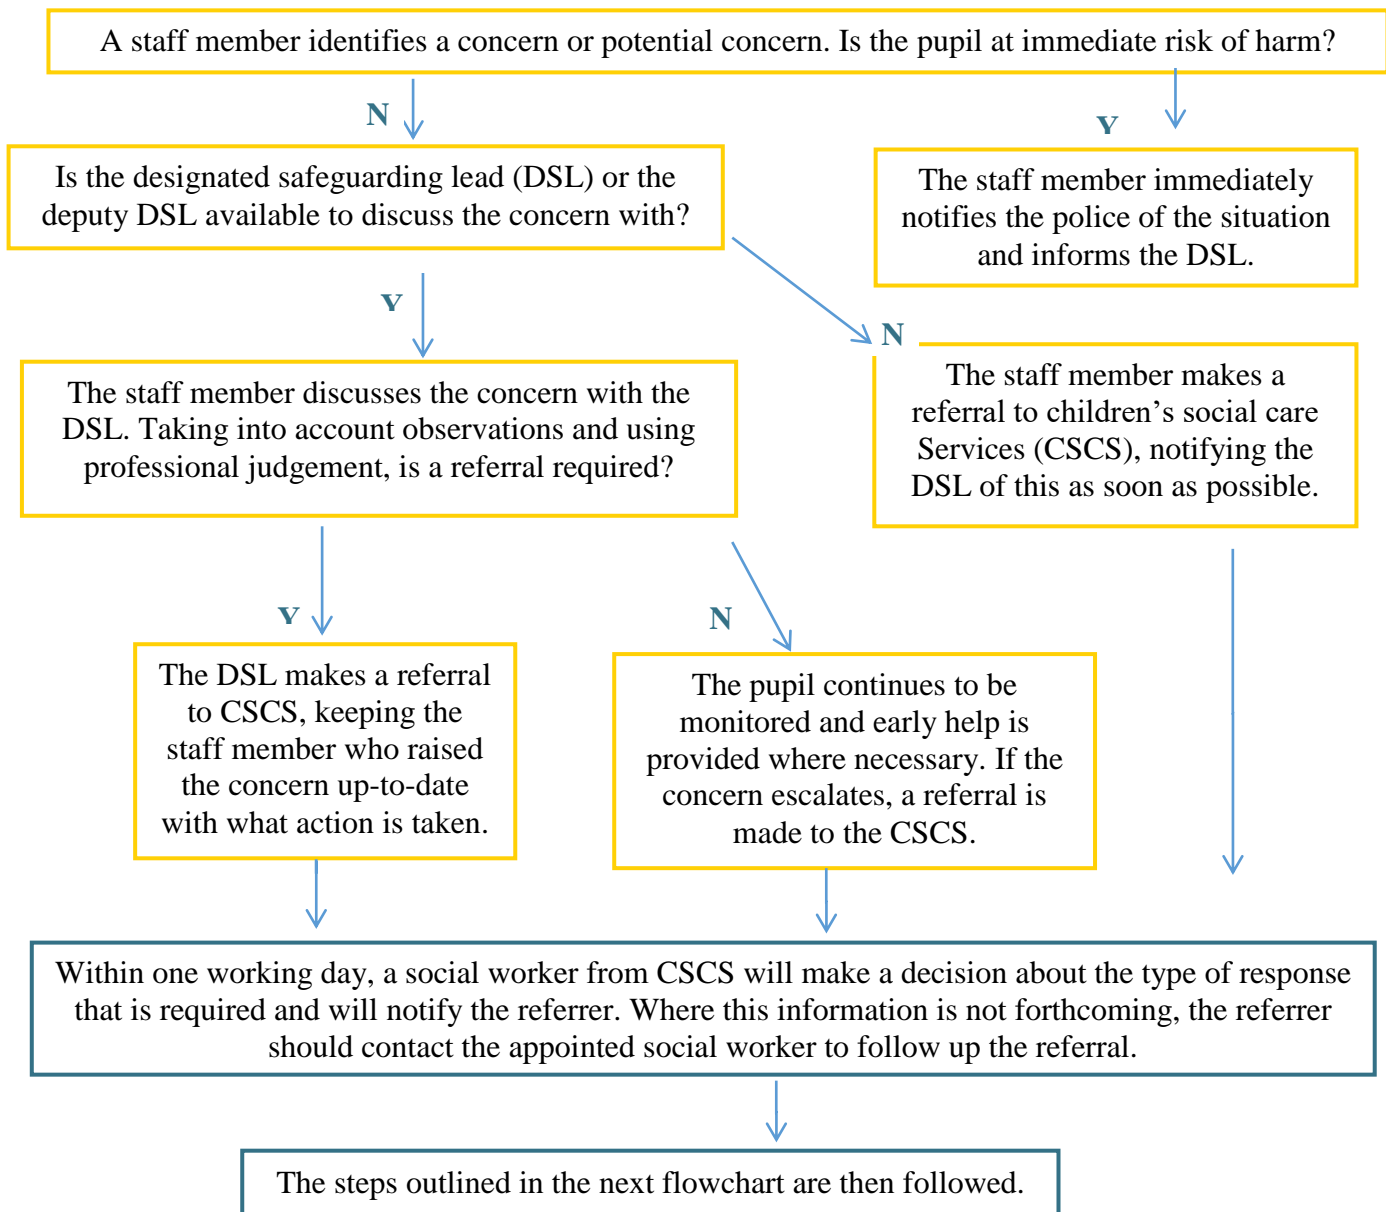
A staff member identifies a concern or potential concern. Is the pupil at immediate risk of harm?

N

Y

Is the designated safeguarding lead (DSL) or the deputy DSL available to discuss the concern with?

The staff member immediately notifies the police of the situation and informs the DSL.

Y

N

The staff member discusses the concern with the DSL. Taking into account observations and using professional judgement, is a referral required?

The staff member makes a referral to children's social care Services (CSCS), notifying the DSL of this as soon as possible.

Y

N

The DSL makes a referral to CSCS, keeping the staff member who raised the concern up-to-date with what action is taken.

The pupil continues to be monitored and early help is provided where necessary. If the concern escalates, a referral is made to the CSCS.

Within one working day, a social worker from CSCS will make a decision about the type of response that is required and will notify the referrer. Where this information is not forthcoming, the referrer should contact the appointed social worker to follow up the referral.

The steps outlined in the next flowchart are then followed.